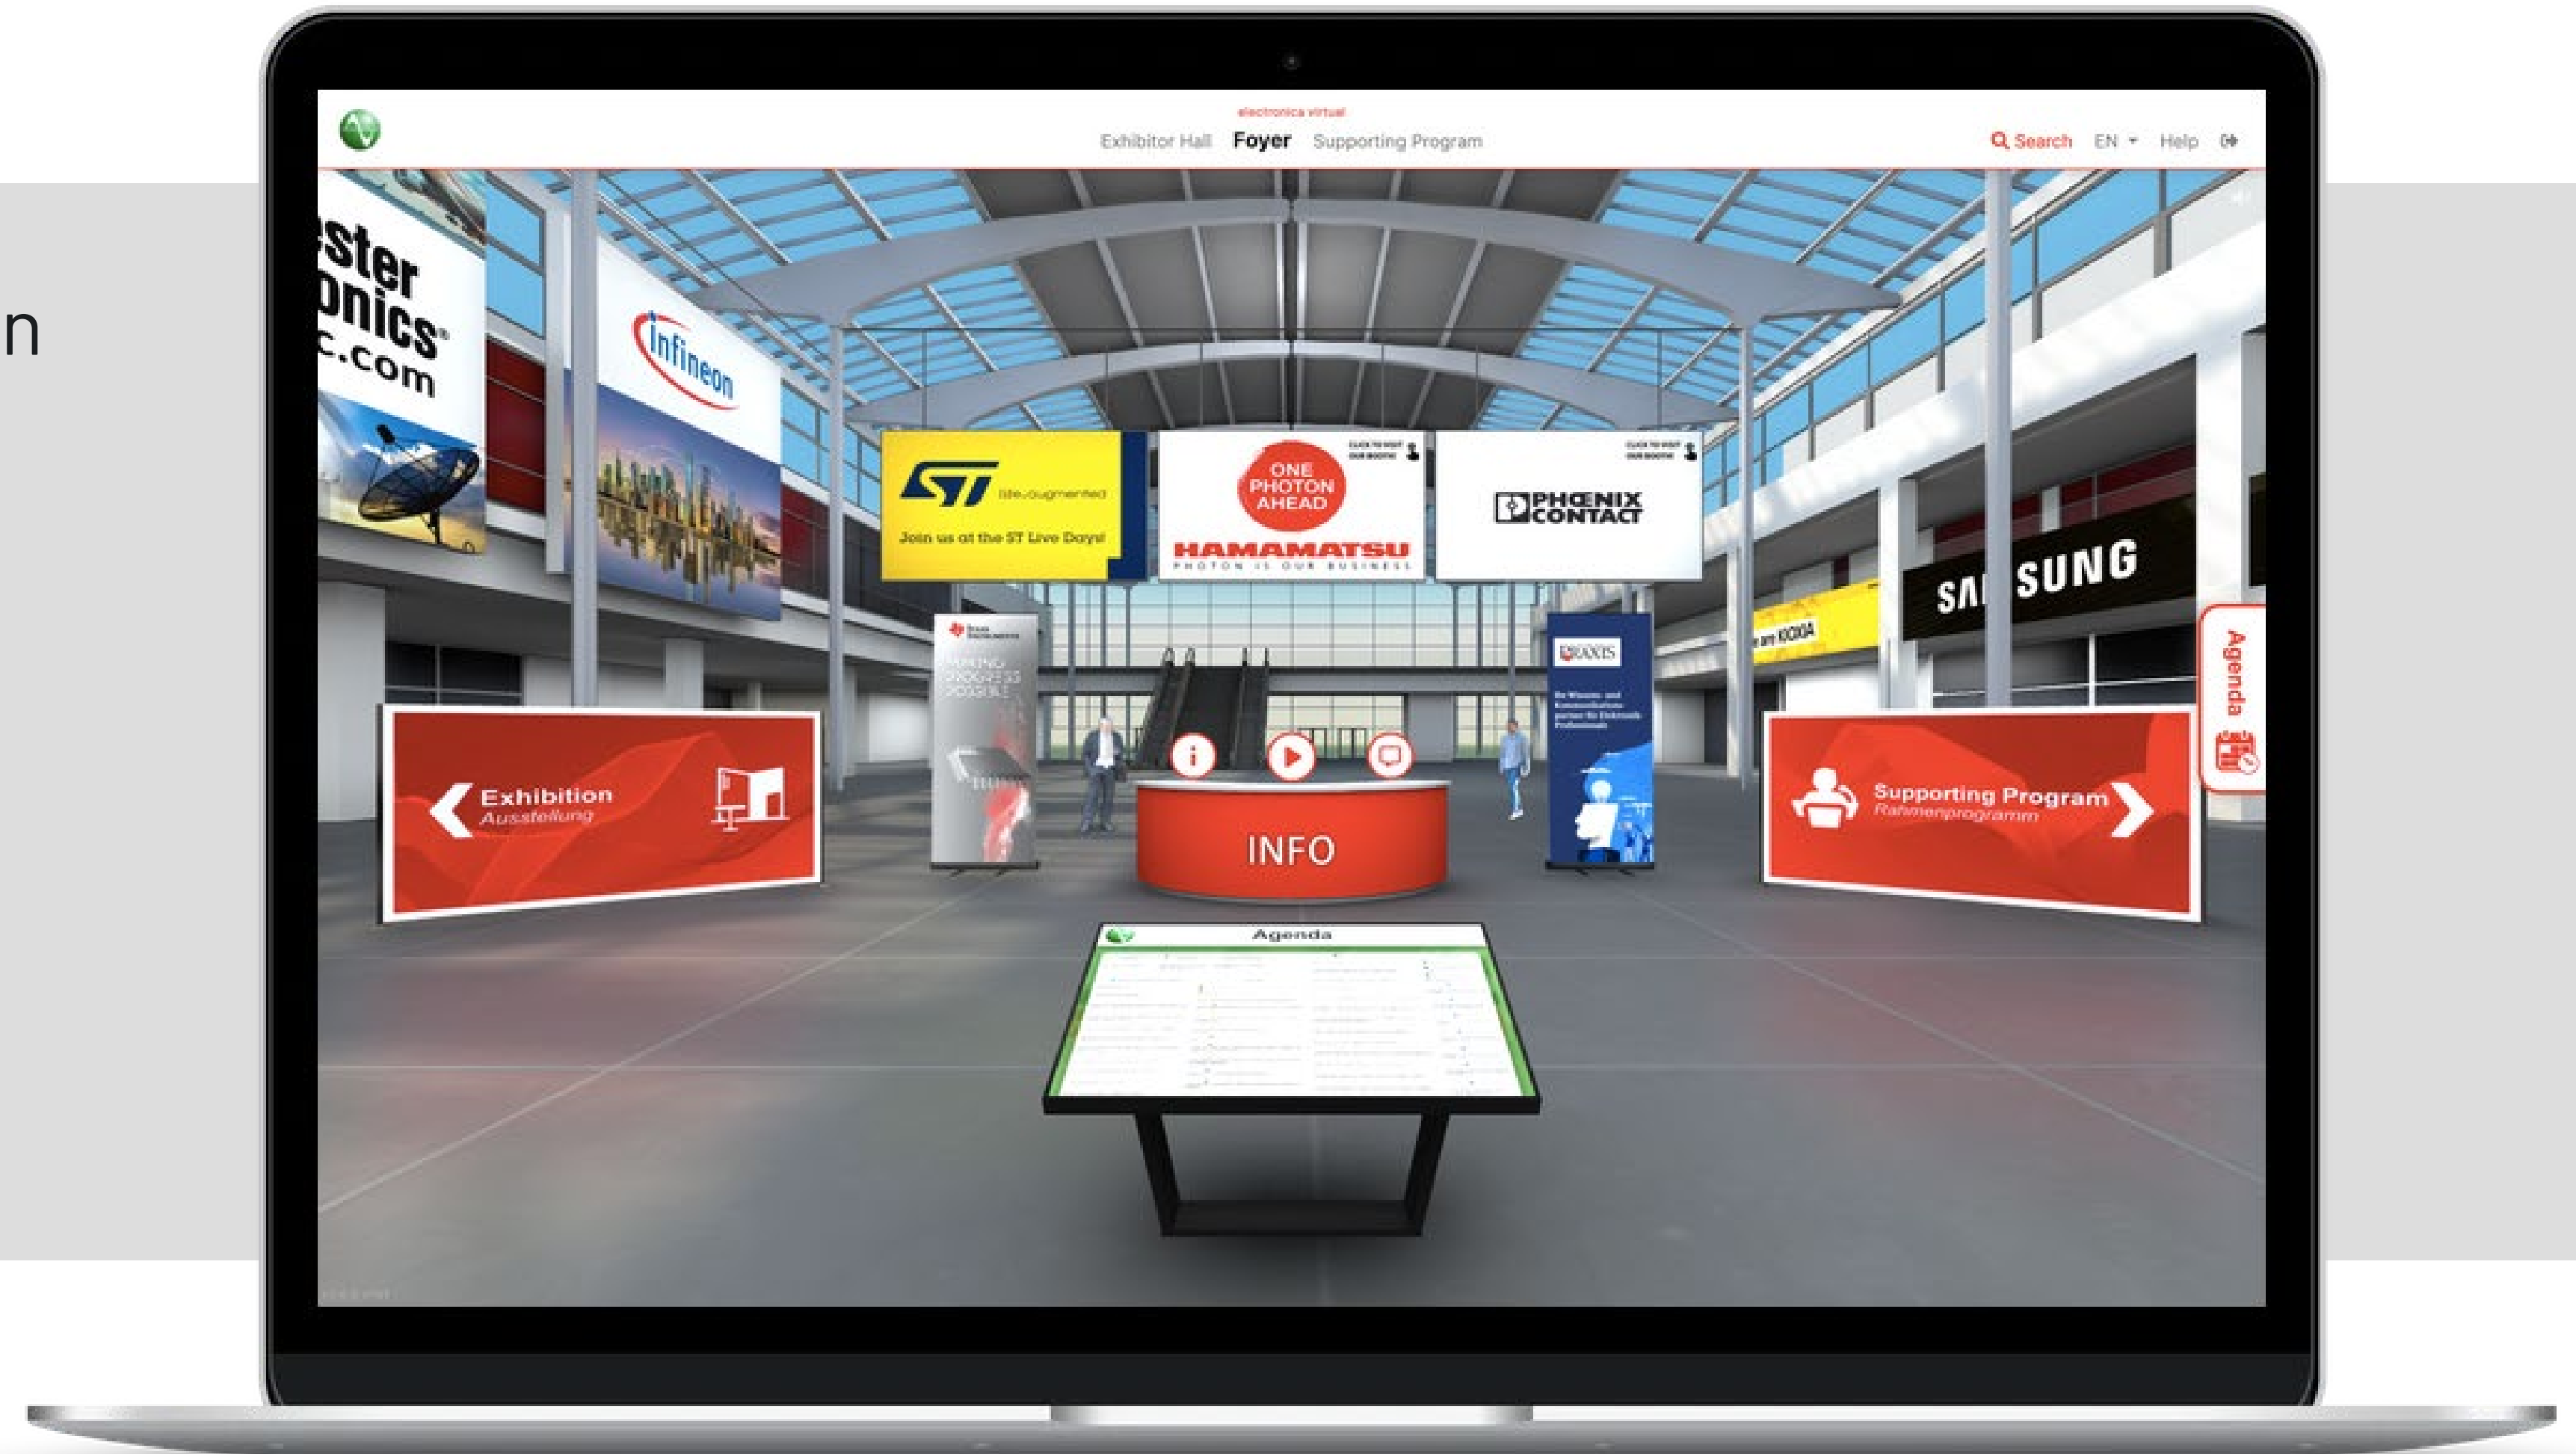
n

electronica virtual

Exhibitor Hall Foyer Supporting Program

Search EN Help

ster
onics
c.com

infineon

ST life.augmented
Join us at the ST Live Days!

ONE PHOTON AHEAD
HAMAMATSU
PHOTON IS OUR BUSINESS

PHOENIX CONTACT

SAMSUNG

Agenda

Exhibition
Ausstellung

INFO

Supporting Program
Rahmenprogramm

Agenda